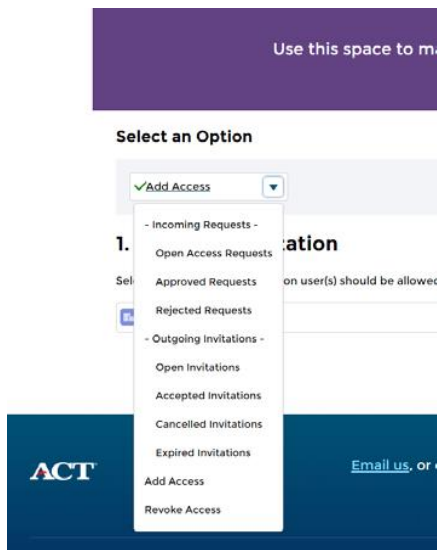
Use this space to ma

Select an Option

✓Add Access

- Incoming Requests -

Open Access Requests

Approved Requests

Rejected Requests

- Outgoing Invitations -

Open Invitations

Accepted Invitations

Cancelled Invitations

Expired Invitations

Add Access

Revoke Access

1. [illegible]ation

Sel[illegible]on user(s) should be allowed

ACT

Email us, or c